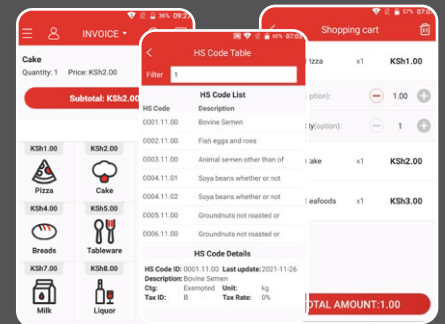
36% 09:2
INVOICE
Cake
Quantity: 1 Price: KSh2.00
Subtotal: KSh2.00
KSh1.00
Pizza
KSh2.00
Cake
KSh4.00
Breads
KSh5.00
Tableware
KSh7.00
Milk
KSh8.00
Liquor

07:03
HS Code Table
Filter 1
HS Code List
HS Code Description
0001.11.00 Bovine Semen
0002.11.00 Fish eggs and roes
0003.11.00 Animal semen other than of
0004.11.01 Soya beans whether or not
0004.11.02 Soya beans whether or not
0005.11.00 Groundnuts not roasted or
0006.11.00 Groundnuts not roasted or
HS Code Details
HS Code ID: 0001.11.00 Last update: 2021-11-26
Description: Bovine Semen
Ctg: Exempted Unit: kg
Tax ID: B Tax Rate: 0%

57% 07:5
Shopping cart
Pizza x1 KSh1.00
(option): 1.00
ty(option): 1
Cake x1 KSh2.00
eafoods x1 KSh3.00
OTAL AMOUNT:1.00